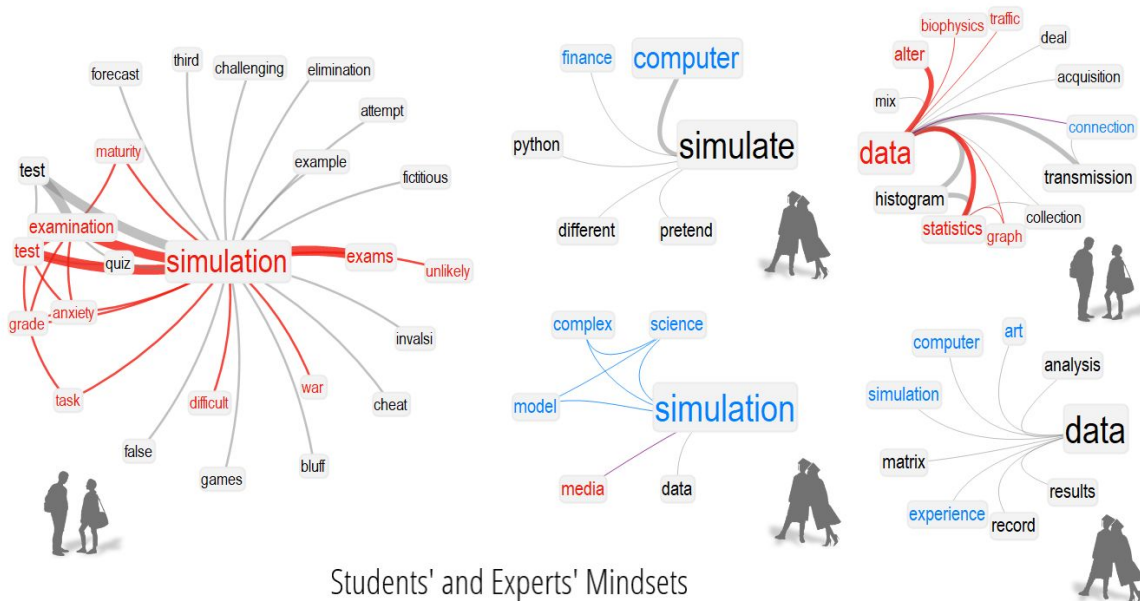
forecast
third
challenging
elimination
attempt
example
fictitious
maturity
test
examination
test
quiz
simulation
exams
unlikely
anxiety
grade
invalsi
task
difficult
war
cheat
false
games
bluff

finance
computer
python
simulate
different
pretend

complex
science
model
simulation
media
data

biophysics
traffic
alter
deal
acquisition
mix
connection
data
transmission
histogram
statistics
collection
graph

computer
art
analysis
simulation
data
matrix
results
experience
record

Students' and Experts' Mindsets